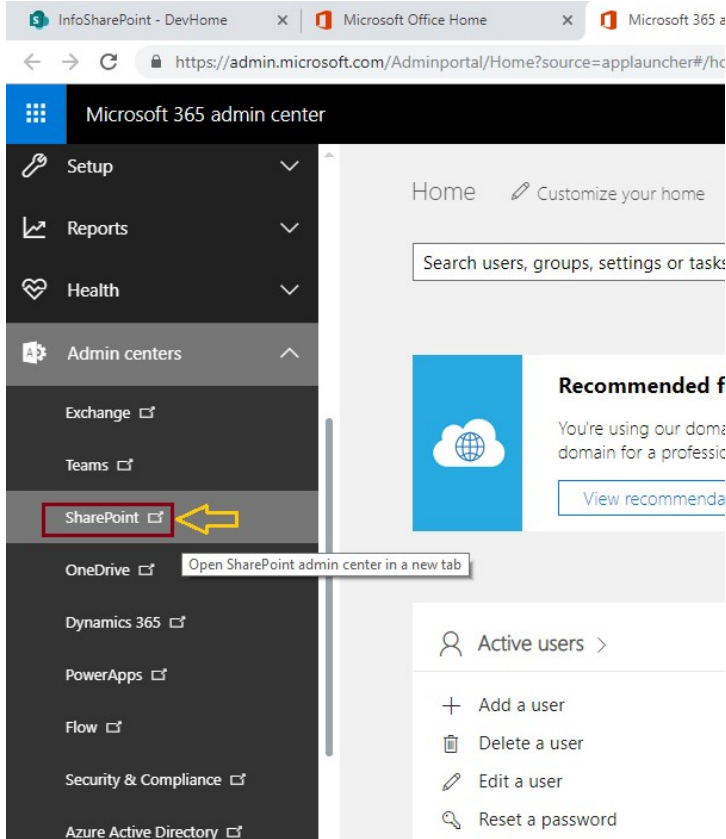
InfoSharePoint - DevHome ×
Microsoft Office Home ×
Microsoft 365 a

https://admin.microsoft.com/Adminportal/Home?source=applauncher#/ho

Microsoft 365 admin center

Setup
Reports
Health
Admin centers
Exchange
Teams
SharePoint
OneDrive
Dynamics 365
PowerApps
Flow
Security & Compliance
Azure Active Directory

Open SharePoint admin center in a new tab

Home
Customize your home

Search users, groups, settings or tasks

Recommended f
You're using our doma
domain for a professio
View recommenda

Active users >
Add a user
Delete a user
Edit a user
Reset a password